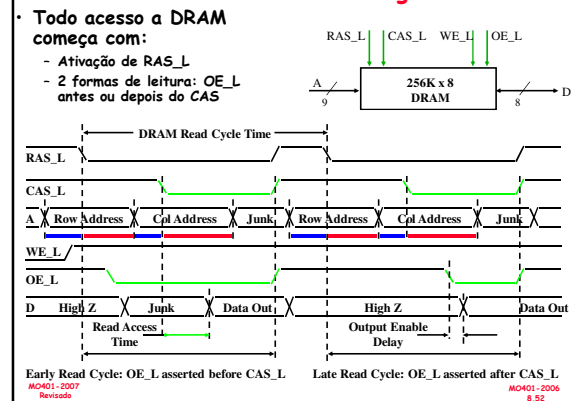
• Todo acesso a DRAM começa com:

– Ativação de RAS_L

– 2 formas de leitura: OE_L antes ou depois do CAS

RAS_L CAS_L WE_L OE_L

A

9

256K x 8 DRAM

8

D

DRAM Read Cycle Time

RAS_L

CAS_L

A Row Address Col Address Junk Row Address Col Address Junk

WE_L

OE_L

D High Z Junk Data Out High Z Data Out

Read Access Time

Output Enable Delay

Early Read Cycle: OE_L asserted before CAS_L

Late Read Cycle: OE_L asserted after CAS_L

MO401-2007 Revisado

MO401-2006 8.52